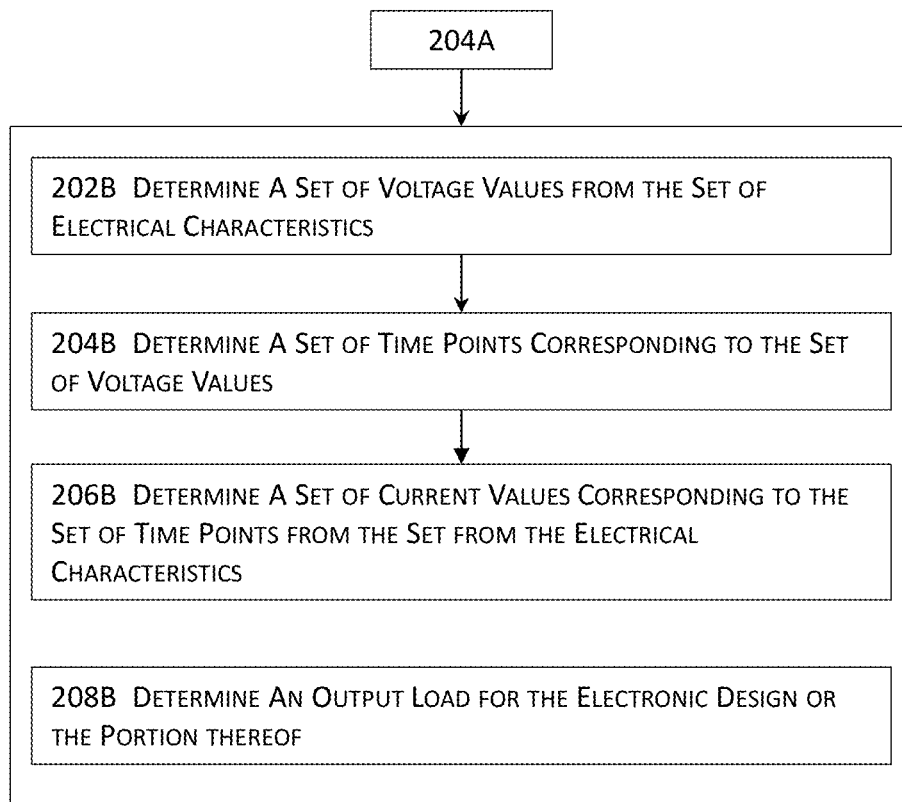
204A

202B Determine A Set of Voltage Values from the Set of Electrical Characteristics

204B Determine A Set of Time Points Corresponding to the Set of Voltage Values

206B Determine A Set of Current Values Corresponding to the Set of Time Points from the Set from the Electrical Characteristics

208B Determine An Output Load for the Electronic Design or the Portion thereof